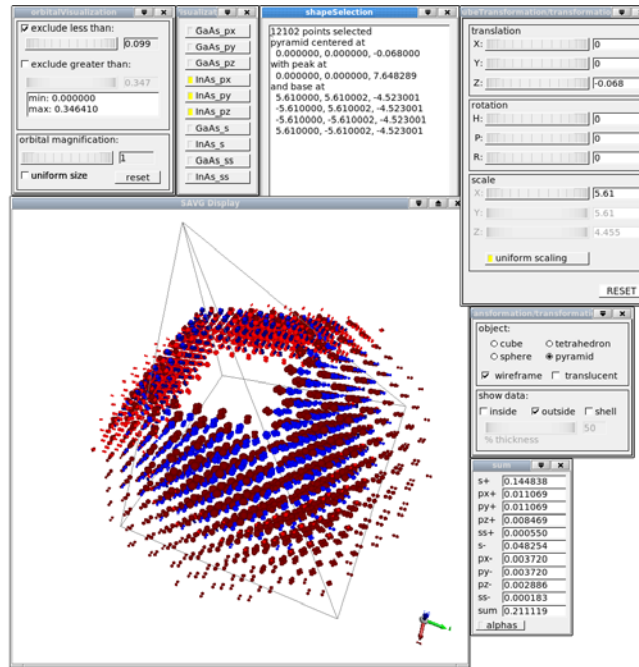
orbitalVisualization

☑ exclude less than:
0.099

☐ exclude greater than:
0.347

min: 0.000000
max: 0.346410

orbital magnification:
1

☐ uniform size
reset

visualiz

GaAs_px
GaAs_py
GaAs_pz
InAs_px
InAs_py
InAs_pz
GaAs_s
InAs_s
GaAs_ss
InAs_ss

shapeSelection

12102 points selected
pyramid centered at
0.000000, 0.000000, -0.068000
with peak at
0.000000, 0.000000, 7.648289
and base at
5.610000, 5.610002, -4.523001
-5.610000, 5.610002, -4.523001
-5.610000, -5.610002, -4.523001
5.610000, -5.610002, -4.523001

ubeTransformation/transformatio

translation
X: 0
Y: 0
Z: -0.068

rotation
H: 0
P: 0
R: 0

scale
X: 5.61
Y: 5.61
Z: 4.455

uniform scaling

RESET

SAVG Display

ansformation/transformatio

object:
○ cube ○ tetrahedron
○ sphere ◉ pyramid
☑ wireframe ☐ translucent

show data:
☐ inside ☑ outside ☐ shell
50
% thickness

sum

| | |
|---|---|
| s+ | 0.144838 |
| px+ | 0.011069 |
| py+ | 0.011069 |
| pz+ | 0.008469 |
| ss+ | 0.000550 |
| s- | 0.048254 |
| px- | 0.003720 |
| py- | 0.003720 |
| pz- | 0.002886 |
| ss- | 0.000183 |
| sum | 0.211119 |

alphas